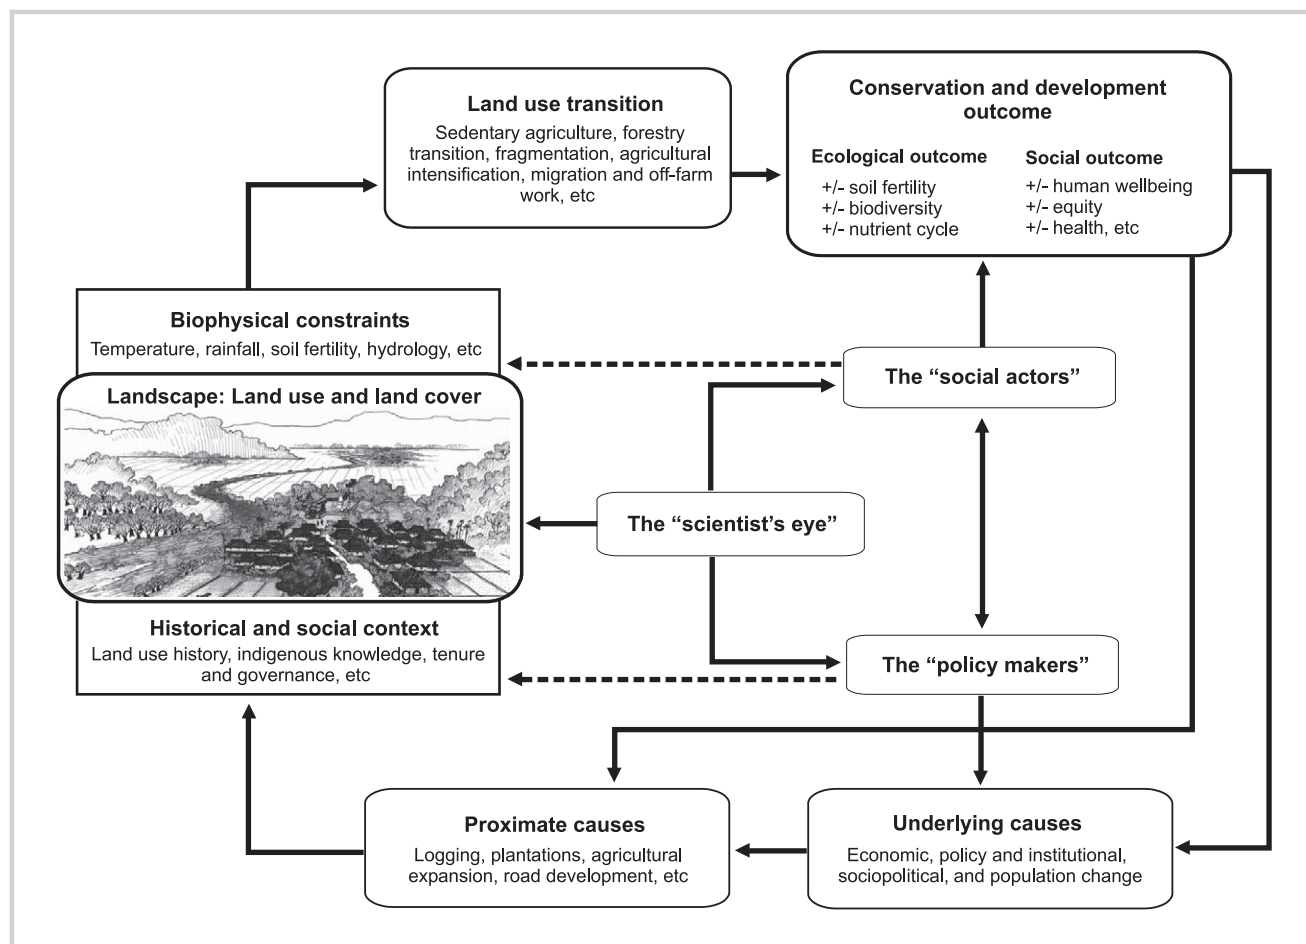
Land use transition
Sedentary agriculture, forestry transition, fragmentation, agricultural intensification, migration and off-farm work, etc

Conservation and development outcome
Ecological outcome
+/- soil fertility
+/- biodiversity
+/- nutrient cycle
Social outcome
+/- human wellbeing
+/- equity
+/- health, etc

Biophysical constraints
Temperature, rainfall, soil fertility, hydrology, etc

Landscape: Land use and land cover

The "social actors"

The "scientist's eye"

The "policy makers"

Historical and social context
Land use history, indigenous knowledge, tenure and governance, etc

Proximate causes
Logging, plantations, agricultural expansion, road development, etc

Underlying causes
Economic, policy and institutional, sociopolitical, and population change